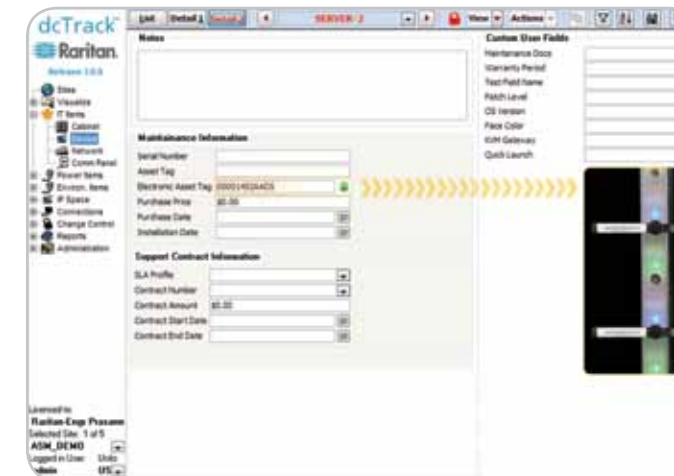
dcTrack

Raritan.

Release 1.0.0

Sites
Visualize
IT Items
Cabinet
Device
Network
Comm Panel
Power Items
Environ. Items
IP Space
Connections
Change Control
Reports
Administration

List Detail 1 Detail 2 SERVER-2 View Actions

Notes

Maintainance Information

Serial Number
Asset Tag
Electronic Asset Tag 000014826A05
Purchase Price $0.00
Purchase Date
Installation Date

Support Contract Information

SLA Profile
Contract Number
Contract Amount $0.00
Contract Start Date
Contract End Date

Custom User Fields

Maintenance Docs
Warranty Period
Test Field Name
Patch Level
OS Version
Face Color
KVM Gateway
Quick Launch

Licensed to:
Raritan-Engr Prosame
Selected Site: 1 of 5
ASM_DEMO
Logged in User: Units
admin US